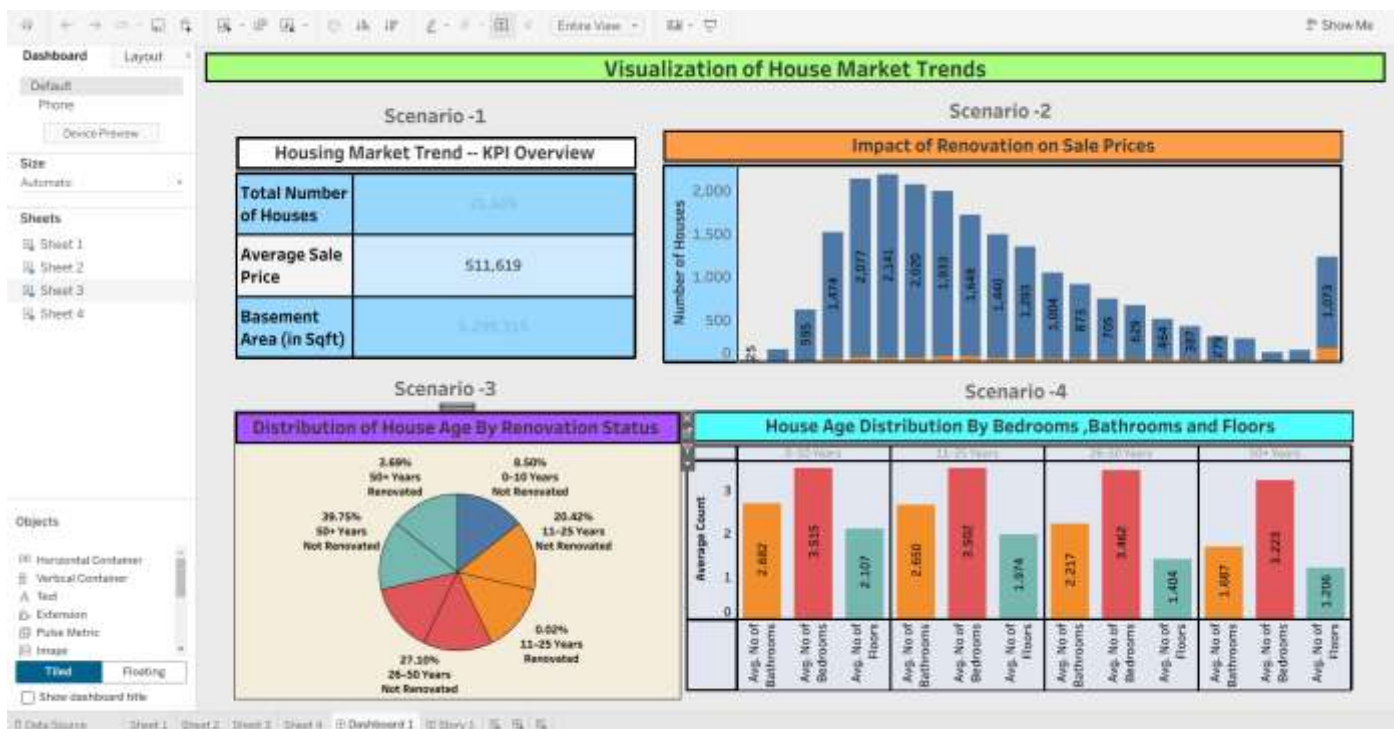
Entire View

Show Me

Dashboard Layout

Default
Phone
Device Preview

Size
Automatic

Sheets
Sheet 1
Sheet 2
Sheet 3
Sheet 4

Objects
Horizontal Container
Vertical Container
Text
Extension
Pulse Metric
Image

Tiled Floating

Show dashboard title

Visualization of House Market Trends

Scenario -1

Housing Market Trend -- KPI Overview

| Total Number of Houses | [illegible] |
|---|---|
| Average Sale Price | $11,619 |
| Basement Area (in Sqft) | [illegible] |

Scenario -2

Impact of Renovation on Sale Prices

Number of Houses

2,000
1,500
1,000
500
0

25
595
1,474
2,077
2,141
2,020
1,933
1,648
1,440
1,293
1,004
873
705
629
464
397
279
1,073

Scenario -3

Distribution of House Age By Renovation Status

2.69%
50+ Years
Renovated

8.50%
0-10 Years
Not Renovated

39.75%
50+ Years
Not Renovated

20.42%
11-25 Years
Not Renovated

0.02%
11-25 Years
Renovated

27.10%
26-50 Years
Not Renovated

Scenario -4

House Age Distribution By Bedrooms ,Bathrooms and Floors

0-10 Years
11-25 Years
26-50 Years
50+ Years

Average Count
3
2
1
0

2.682
3.515
2.107
2.650
3.502
1.974
2.217
3.462
1.404
1.687
3.223
1.206

Avg. No of Bathrooms
Avg. No of Bedrooms
Avg. No of Floors
Avg. No of Bathrooms
Avg. No of Bedrooms
Avg. No of Floors
Avg. No of Bathrooms
Avg. No of Bedrooms
Avg. No of Floors
Avg. No of Bathrooms
Avg. No of Bedrooms
Avg. No of Floors

Data Source Sheet 1 Sheet 2 Sheet 3 Sheet 4 Dashboard 1 Story 1